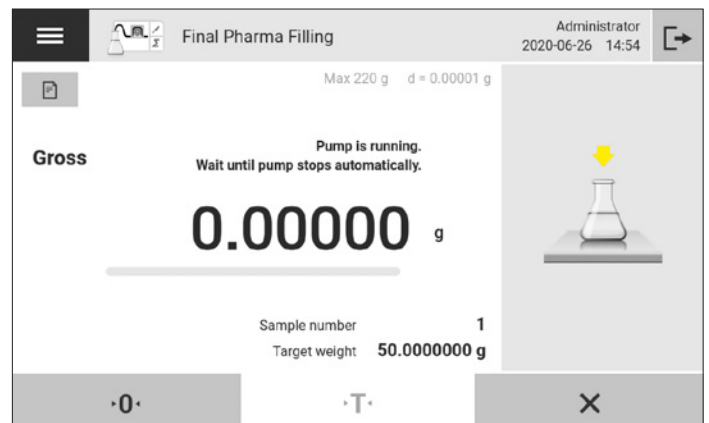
Final Pharma Filling

Administrator
2020-06-26 14:54

Max 220 g d = 0.00001 g

Gross

Pump is running.
Wait until pump stops automatically.

0.00000 g

Sample number 1
Target weight 50.0000000 g

·0·

·T·

×